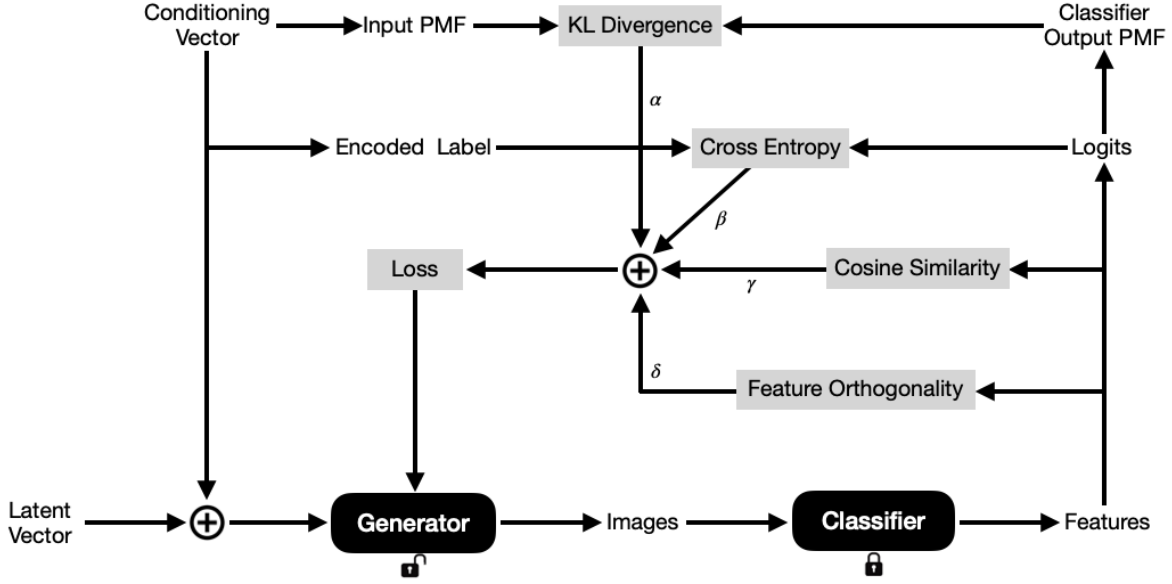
Conditioning Vector
Input PMF
KL Divergence
Classifier Output PMF
$\alpha$
Encoded Label
Cross Entropy
Logits
$\beta$
Loss
$\oplus$
Cosine Similarity
$\gamma$
$\delta$
Feature Orthogonality
Latent Vector
$\oplus$
Generator
Images
Classifier
Features